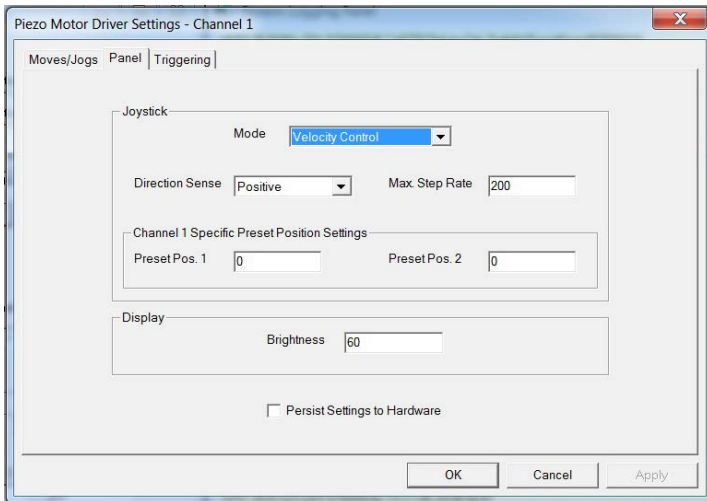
Piezo Motor Driver Settings - Channel 1

Moves/Jogs | Panel | Triggering

Joystick

Mode | Velocity Control

Direction Sense | Positive

Max. Step Rate | 200

Channel 1 Specific Preset Position Settings

Preset Pos. 1 | 0

Preset Pos. 2 | 0

Display

Brightness | 60

Persist Settings to Hardware

OK | Cancel | Apply